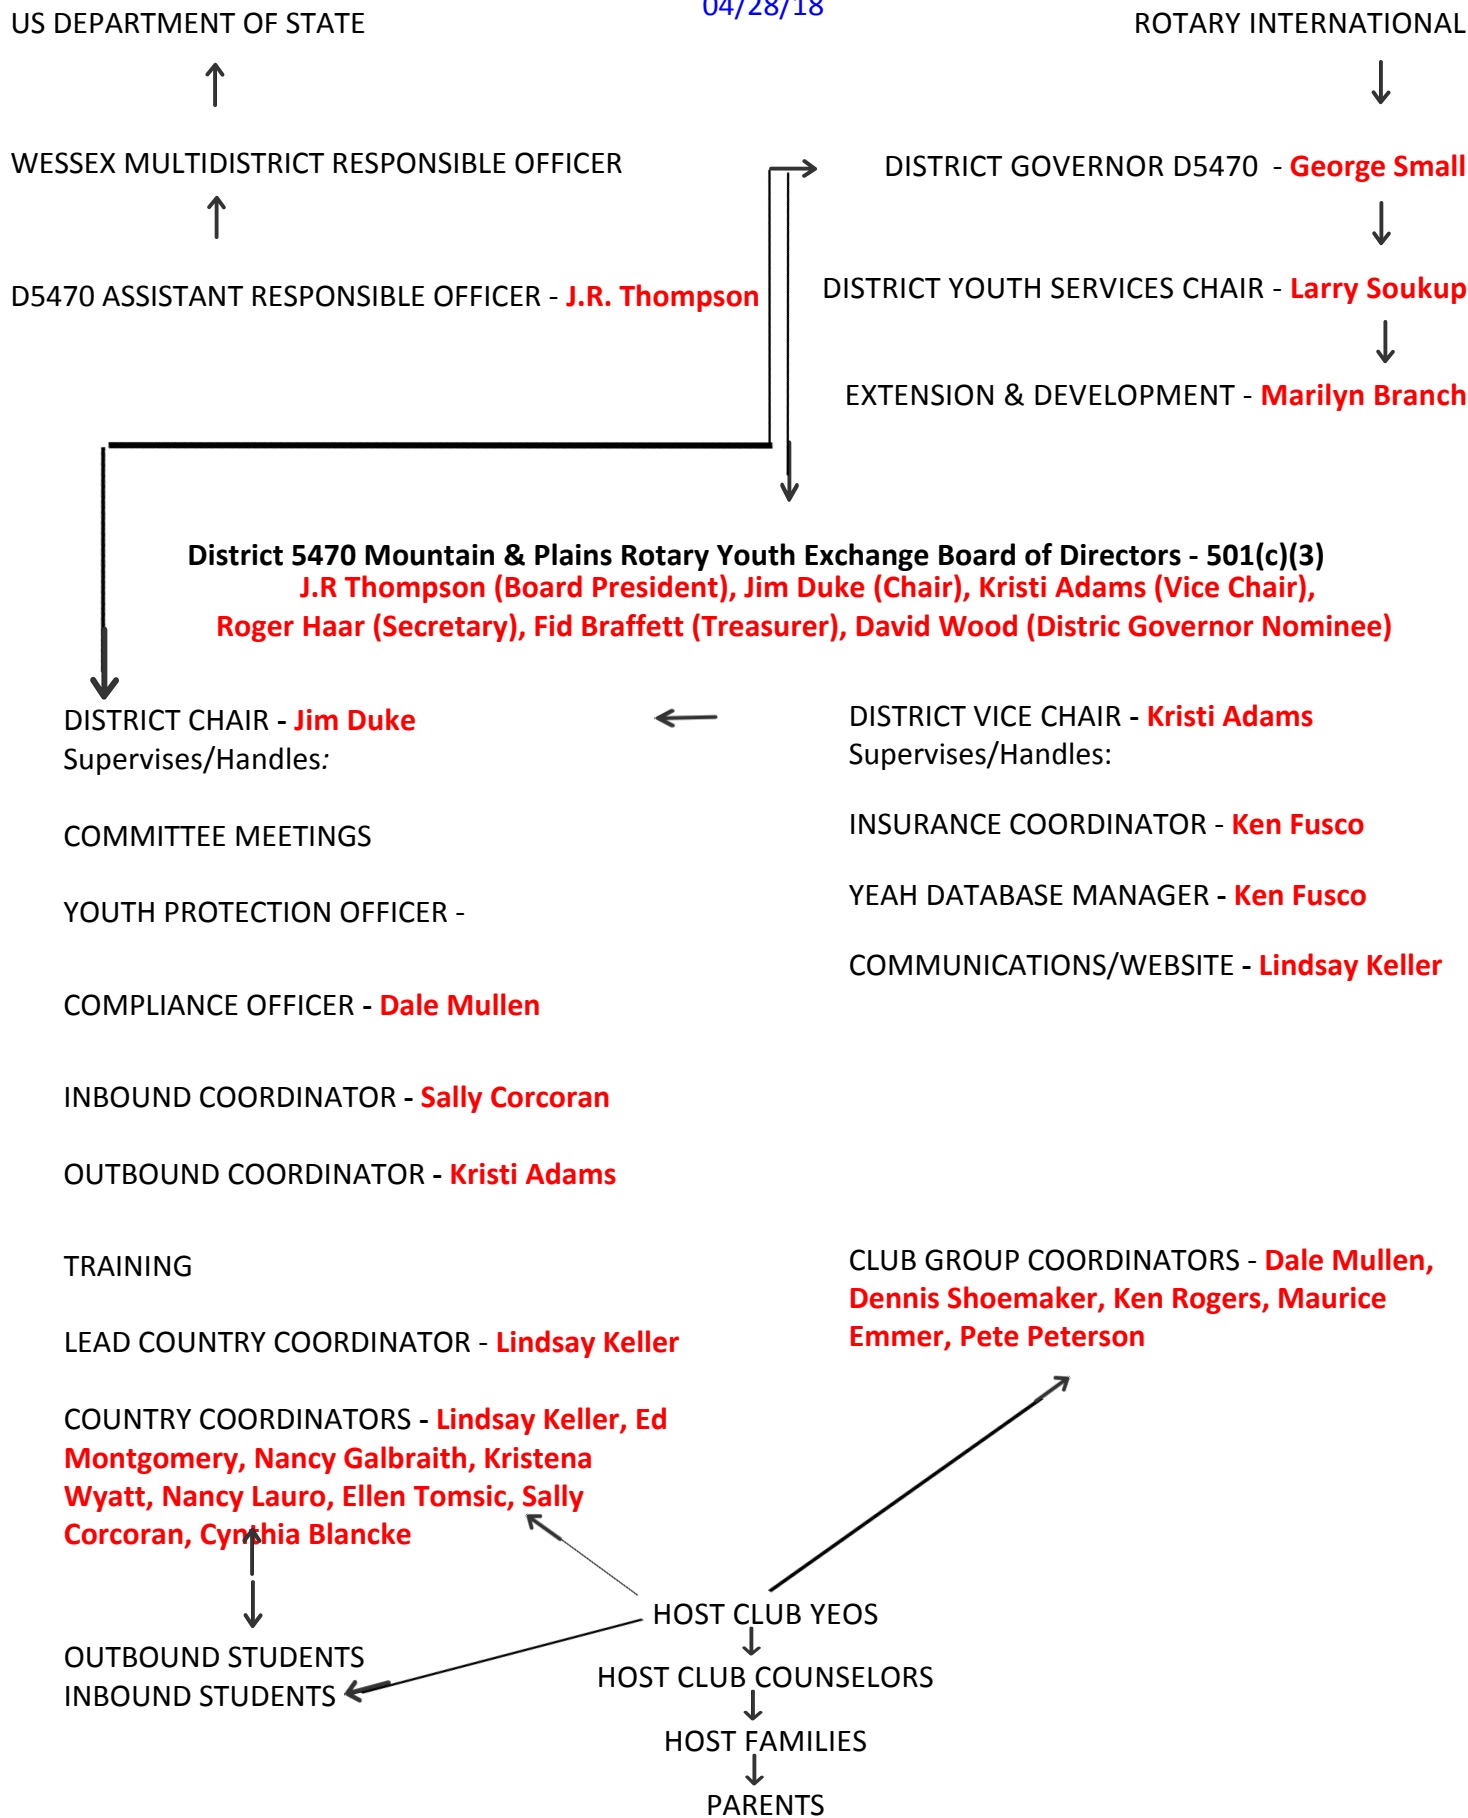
US DEPARTMENT OF STATE

04/28/18

ROTARY INTERNATIONAL

WESSEX MULTIDISTRICT RESPONSIBLE OFFICER

DISTRICT GOVERNOR D5470 - George Small

D5470 ASSISTANT RESPONSIBLE OFFICER - J.R. Thompson

DISTRICT YOUTH SERVICES CHAIR - Larry Soukup

EXTENSION & DEVELOPMENT - Marilyn Branch

District 5470 Mountain & Plains Rotary Youth Exchange Board of Directors - 501(c)(3)
J.R Thompson (Board President), Jim Duke (Chair), Kristi Adams (Vice Chair), Roger Haar (Secretary), Fid Braffett (Treasurer), David Wood (Distric Governor Nominee)

DISTRICT CHAIR - Jim Duke
Supervises/Handles:

COMMITTEE MEETINGS

YOUTH PROTECTION OFFICER -

COMPLIANCE OFFICER - Dale Mullen

INBOUND COORDINATOR - Sally Corcoran

OUTBOUND COORDINATOR - Kristi Adams

TRAINING

LEAD COUNTRY COORDINATOR - Lindsay Keller

COUNTRY COORDINATORS - Lindsay Keller, Ed Montgomery, Nancy Galbraith, Kristena Wyatt, Nancy Lauro, Ellen Tomsic, Sally Corcoran, Cynthia Blancke

OUTBOUND STUDENTS
INBOUND STUDENTS

DISTRICT VICE CHAIR - Kristi Adams
Supervises/Handles:

INSURANCE COORDINATOR - Ken Fusco

YEAH DATABASE MANAGER - Ken Fusco

COMMUNICATIONS/WEBSITE - Lindsay Keller

CLUB GROUP COORDINATORS - Dale Mullen, Dennis Shoemaker, Ken Rogers, Maurice Emmer, Pete Peterson

HOST CLUB YEOS
HOST CLUB COUNSELORS
HOST FAMILIES
PARENTS